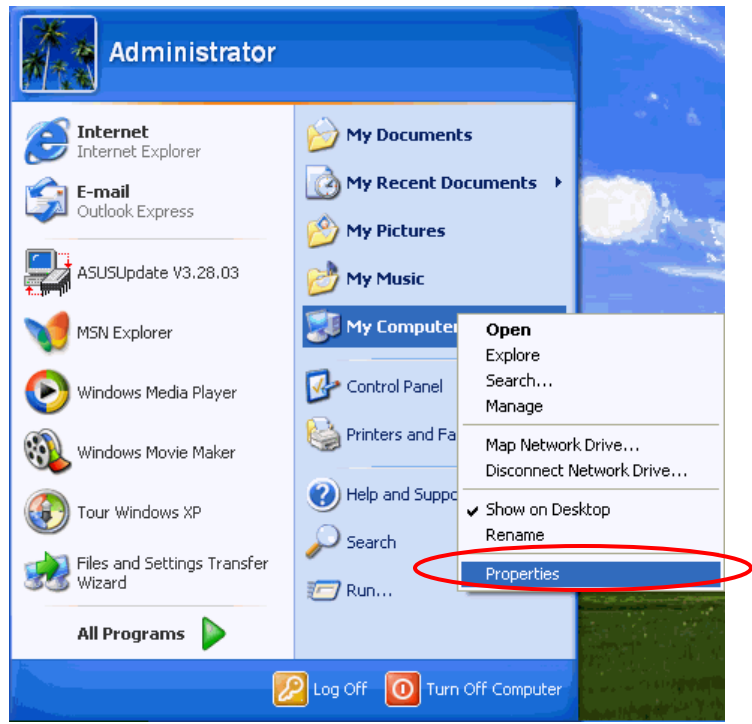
Administrator

Internet
Internet Explorer

E-mail
Outlook Express

ASUSUpdate V3.28.03

MSN Explorer

Windows Media Player

Windows Movie Maker

Tour Windows XP

Files and Settings Transfer Wizard

All Programs

My Documents

My Recent Documents

My Pictures

My Music

My Computer

Control Panel

Printers and Fa

Help and Suppo

Search

Run...

Open
Explore
Search...
Manage
Map Network Drive...
Disconnect Network Drive...
Show on Desktop
Rename
Properties

Log Off

Turn Off Computer